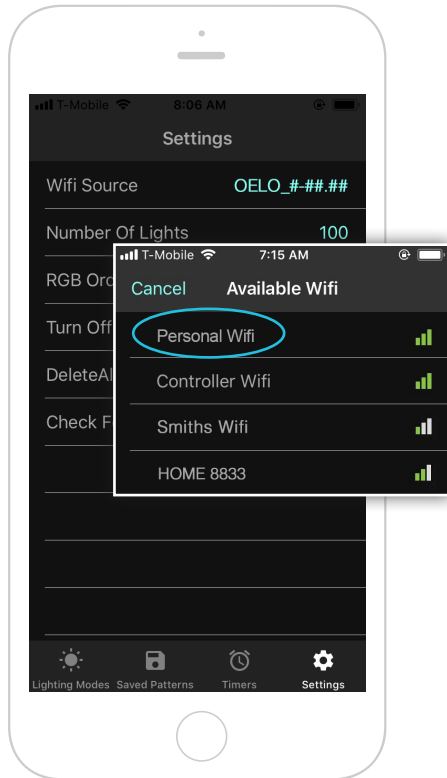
T-Mobile 8:06 AM

Settings

Wifi Source OELO_#-##.##

Number Of Lights 100

RGB Orc

Turn Off

DeleteAl

Check F

T-Mobile 7:15 AM

Cancel Available Wifi

Personal Wifi

Controller Wifi

Smiths Wifi

HOME 8833

Lighting Modes Saved Patterns Timers Settings